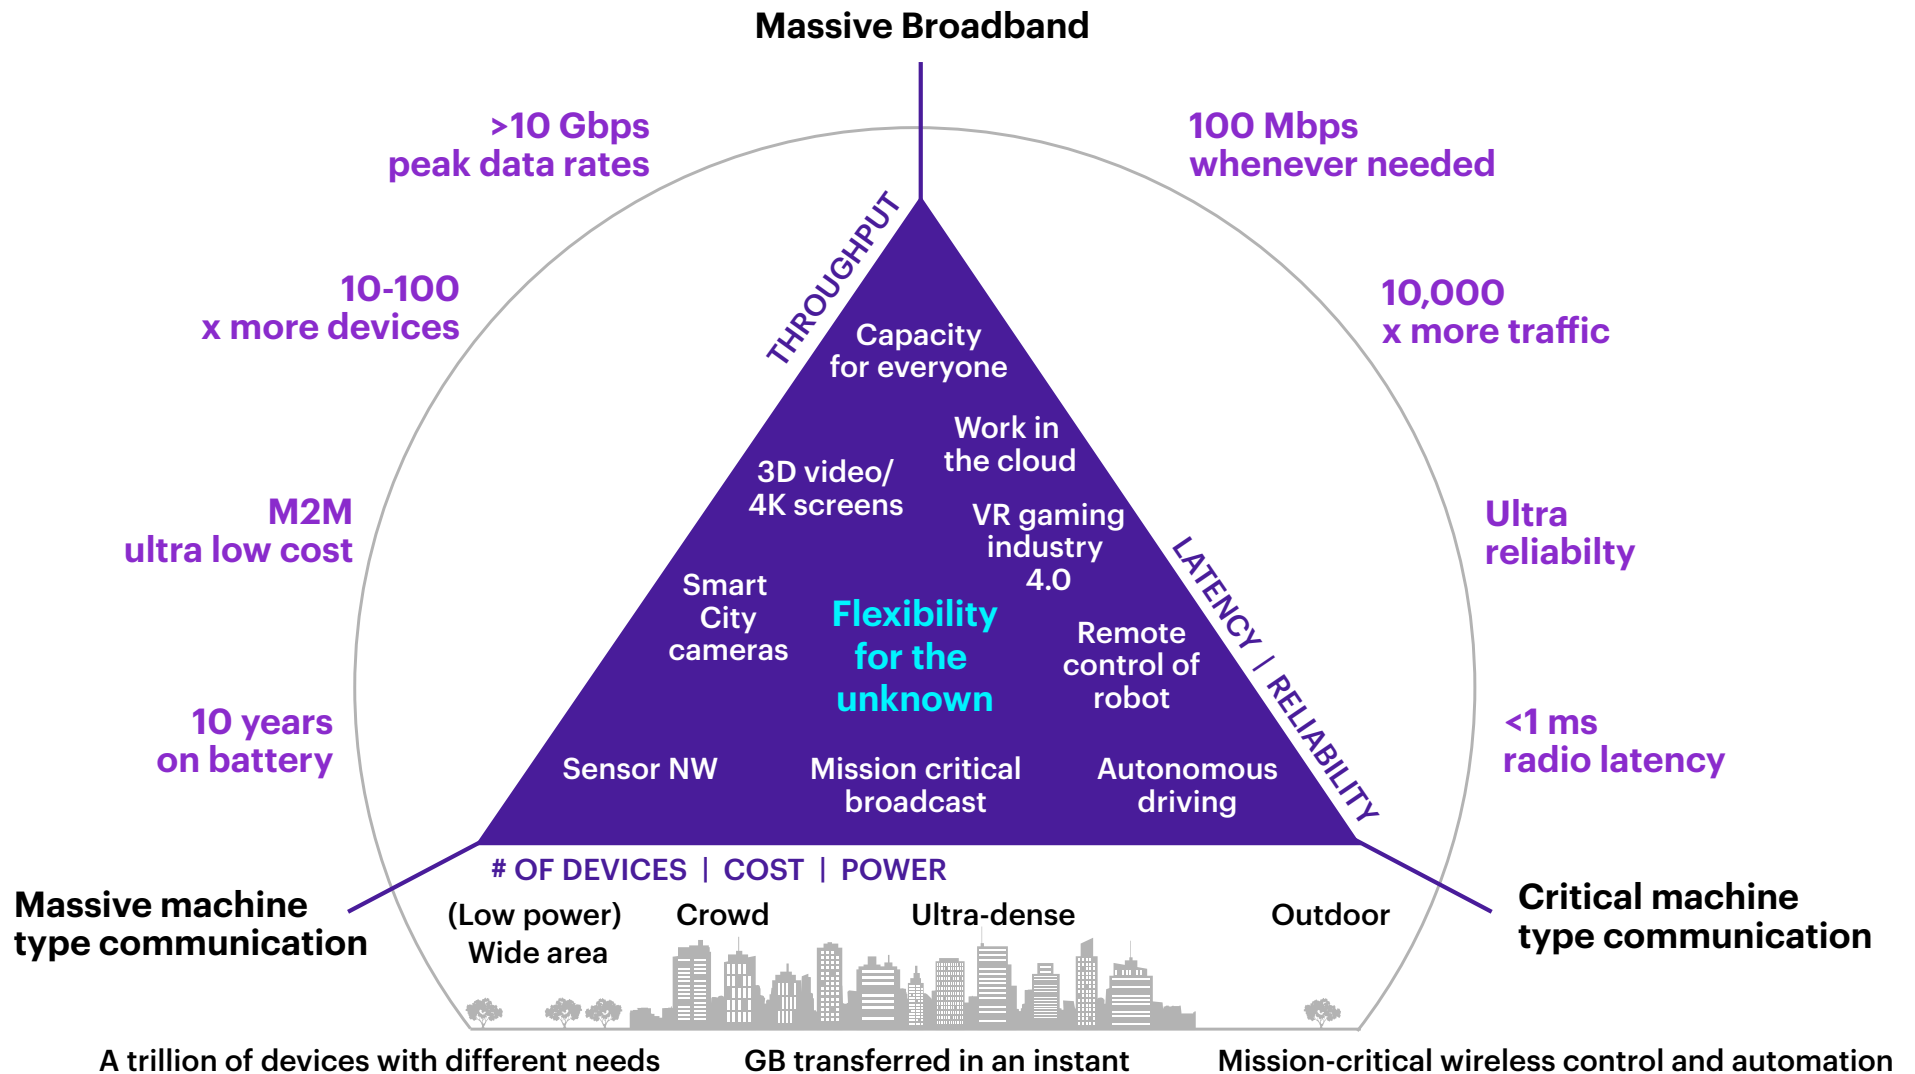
Massive Broadband

>10 Gbps
peak data rates

100 Mbps
whenever needed

10-100
x more devices

10,000
x more traffic

M2M
ultra low cost

Ultra
reliabilty

10 years
on battery

<1 ms
radio latency

THROUGHPUT

Capacity
for everyone

Work in
the cloud

3D video/
4K screens

VR gaming
industry
4.0

Smart
City
cameras

Flexibility
for the
unknown

Remote
control of
robot

LATENCY / RELIABILITY

Sensor NW

Mission critical
broadcast

Autonomous
driving

# OF DEVICES | COST | POWER

Massive machine
type communication

(Low power)
Wide area

Crowd

Ultra-dense

Outdoor

Critical machine
type communication

A trillion of devices with different needs

GB transferred in an instant

Mission-critical wireless control and automation